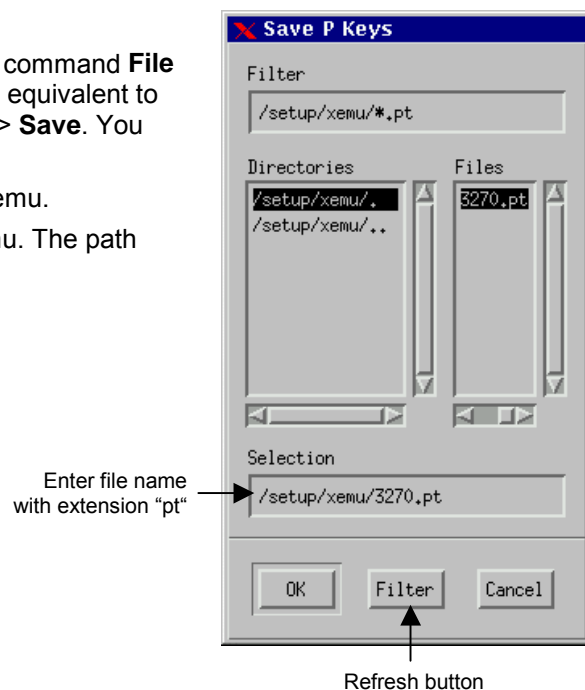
command **File** equivalent to > **Save**. You

emu.

u. The path

Save P Keys

Filter

/setup/xemu/*.pt

Directories

/setup/xemu/.

/setup/xemu/..

Files

3270.pt

Selection

Enter file name with extension "pt"

/setup/xemu/3270.pt

OK

Filter

Cancel

Refresh button